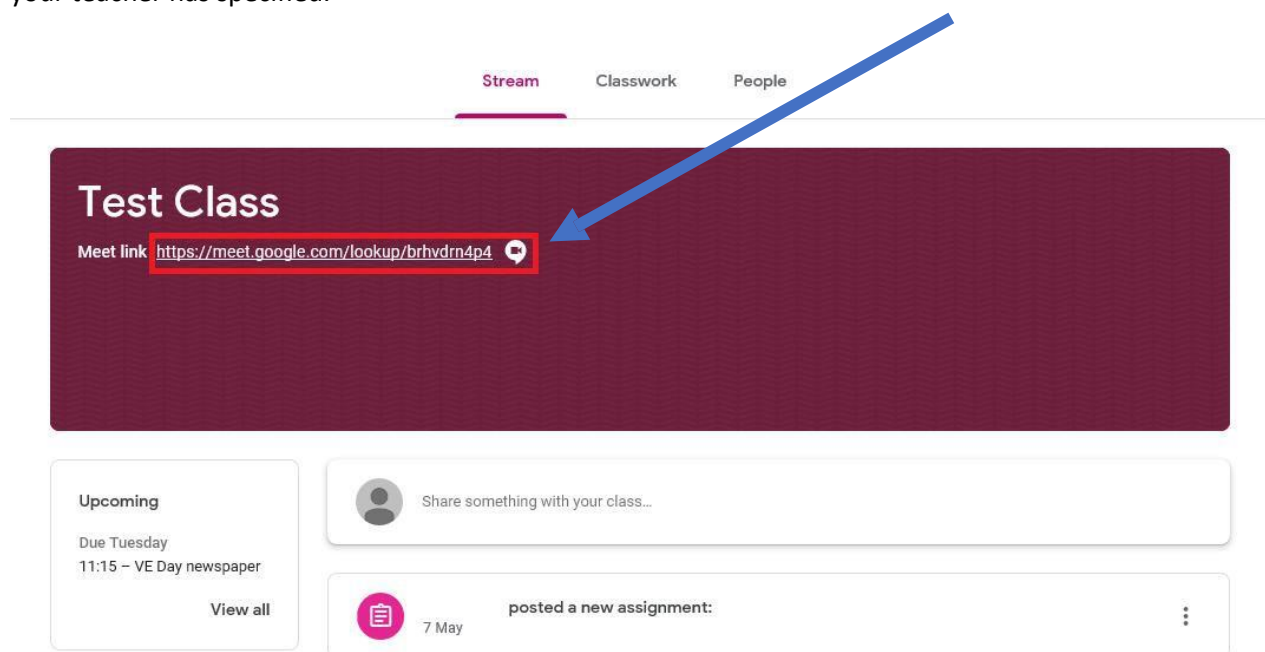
your teacher has specified.

Stream Classwork People

Test Class

Meet link https://meet.google.com/lookup/brhvdrn4p4

Upcoming

Due Tuesday
11:15 – VE Day newspaper

View all

Share something with your class...

posted a new assignment:

7 May